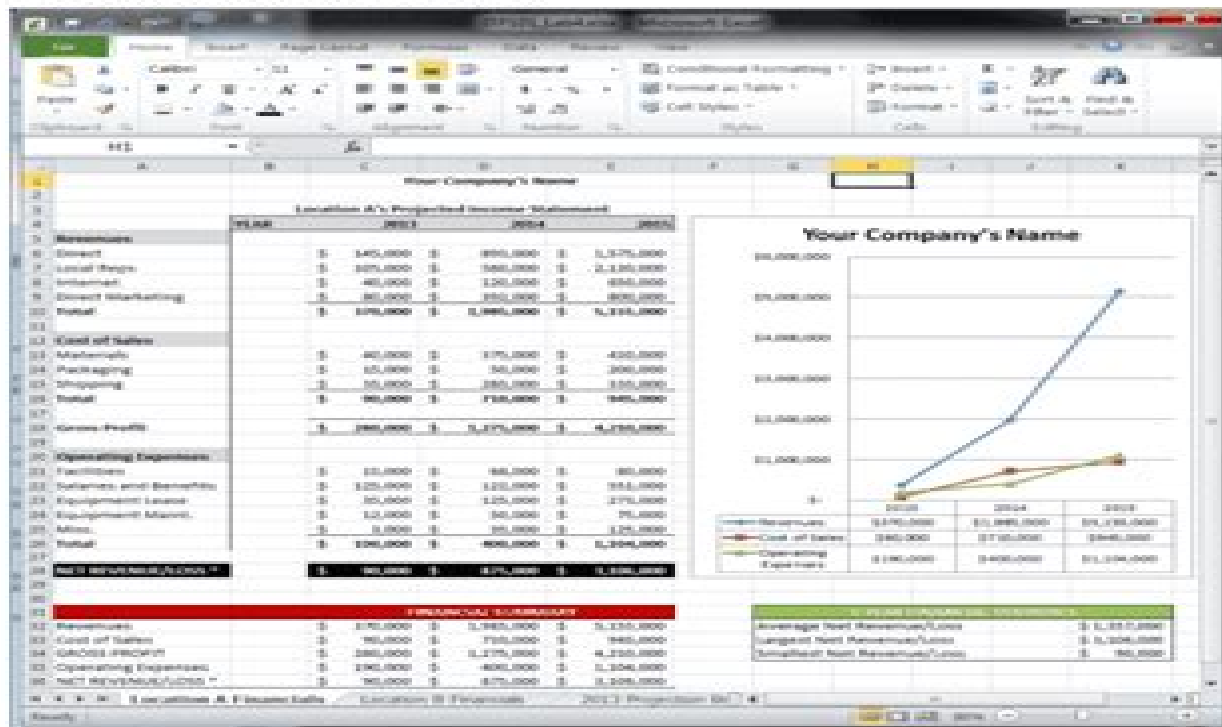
File Home Insert Page Layout Formulas Data Review View

Paste Calibri 11 General Conditional Formatting Format as Table Cell Styles Insert Delete Format Sort & Filter Find & Select

Clipboard Font Alignment Number Styles Cells Editing

H1

Your Company's Name

Location A's Projected Income Statement

| YEAR | 2013 | 2014 | 2015 |
|---|---|---|---|
| Revenues: | | | |
| Direct | $ 145,000 | $ 850,000 | $ 1,575,000 |
| Local Reps | 105,000 | 580,000 | 2,130,000 |
| Internet | 40,000 | 120,000 | 650,000 |
| Direct Marketing | 80,000 | 350,000 | 800,000 |
| Total | $ 370,000 | $ 1,985,000 | $ 5,155,000 |
| Cost of Sales: | | | |
| Materials | 40,000 | 375,000 | 430,000 |
| Packaging | 15,000 | 50,000 | 200,000 |
| Shipping | 35,000 | 285,000 | 310,000 |
| Total | $ 90,000 | $ 710,000 | $ 940,000 |
| Gross Profit | $ 280,000 | $ 1,275,000 | $ 4,215,000 |
| Operating Expenses: | | | |
| Facilities | 10,000 | 68,000 | 80,000 |
| Salaries and Benefits | 125,000 | 122,000 | 553,000 |
| Equipment Lease | 30,000 | 125,000 | 270,000 |
| Equipment Maint. | 12,000 | 50,000 | 75,000 |
| Misc. | 3,000 | 35,000 | 126,000 |
| Total | $ 190,000 | $ 400,000 | $ 1,104,000 |
| NET REVENUE/LOSS * | $ 90,000 | $ 875,000 | $ 3,106,000 |

FINANCIAL SUMMARY

| | | | |
|---|---|---|---|
| Revenues | $ 370,000 | $ 1,985,000 | $ 5,155,000 |
| Cost of Sales | 90,000 | 710,000 | 940,000 |
| GROSS PROFIT | 280,000 | 1,275,000 | 4,215,000 |
| Operating Expenses | 190,000 | 400,000 | 1,104,000 |
| NET REVENUE/LOSS * | 90,000 | 875,000 | 3,106,000 |

Your Company's Name

$6,000,000 $5,000,000 $4,000,000 $3,000,000 $2,000,000 $1,000,000 $-

| | 2013 | 2014 | 2015 |
|---|---|---|---|
| Revenues | $370,000 | $1,985,000 | $5,155,000 |
| Cost of Sales | $90,000 | $710,000 | $940,000 |
| Operating Expenses | $190,000 | $400,000 | $1,104,000 |

3-YEAR FINANCIAL STATISTICS

| | |
|---|---|
| Average Net Revenue/Loss | $ 1,357,000 |
| Largest Net Revenue/Loss | $ 3,106,000 |
| Smallest Net Revenue/Loss | $ 90,000 |

Location A Financials | Location B Financials | 2013 Projection Gr

Ready